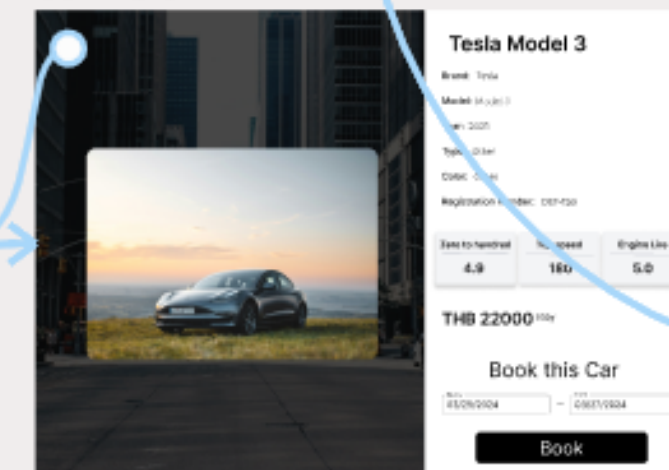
Tesla Model 3

Brand: Tesla

Model: Model 3

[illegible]: 2021

Type: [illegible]

Color: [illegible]

Registration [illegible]: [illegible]

| Zero to hundred | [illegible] speed | Engine Li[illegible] |
|---|---|---|
| 4.9 | 180 | 5.0 |

THB 22000 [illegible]

Book this Car

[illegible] 03/29/2024 – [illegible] 03/31/2024

Book